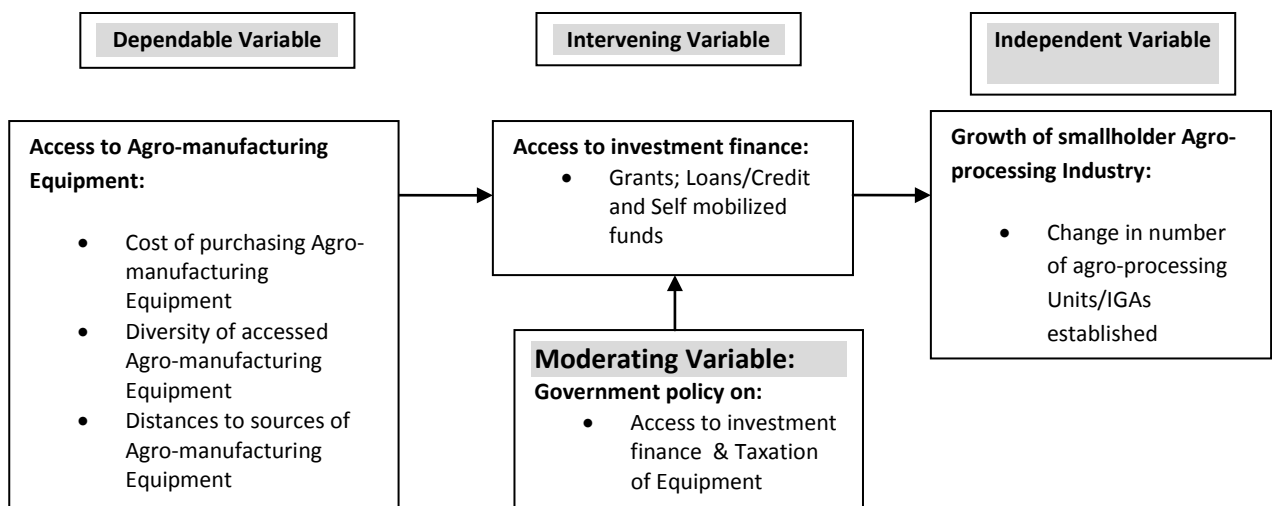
Dependable Variable

Intervening Variable

Independent Variable

Access to Agro-manufacturing Equipment:

- Cost of purchasing Agro-manufacturing Equipment
- Diversity of accessed Agro-manufacturing Equipment
- Distances to sources of Agro-manufacturing Equipment

Access to investment finance:

- Grants; Loans/Credit and Self mobilized funds

Growth of smallholder Agro-processing Industry:

- Change in number of agro-processing Units/IGAs established

Moderating Variable:

Government policy on:

- Access to investment finance & Taxation of Equipment